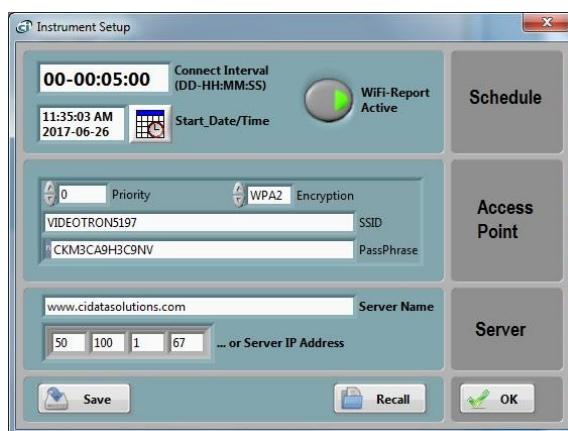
Instrument Setup

00-00:05:00
Connect Interval (DD-HH:MM:SS)

WiFi-Report Active

11:35:03 AM
2017-06-26
Start_Date/Time

Schedule

0 Priority
WPA2 Encryption
VIDEOTRON5197 SSID
CKM3CA9H3C9NV PassPhrase

Access Point

www.cidatasolutions.com Server Name
50 100 1 67 ... or Server IP Address

Server

Save
Recall
OK